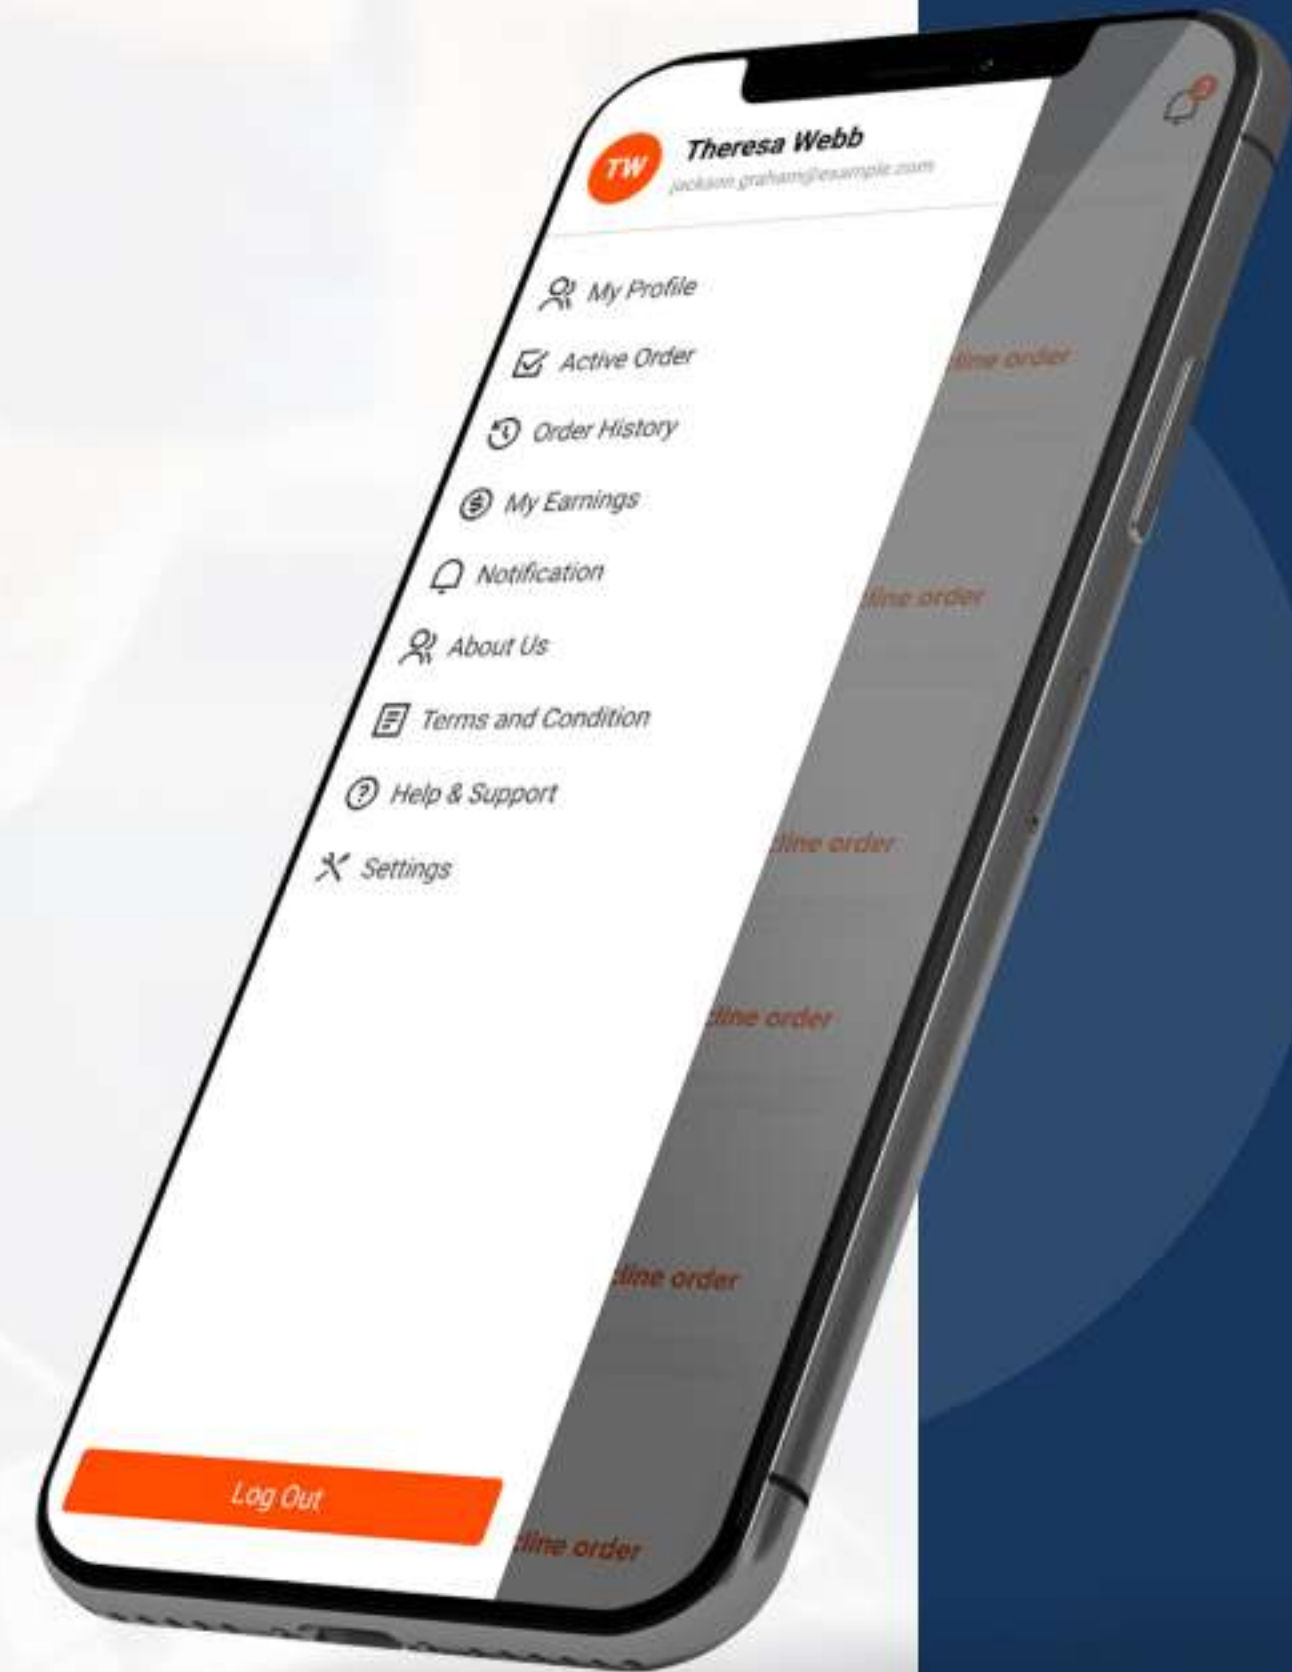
TW
Theresa Webb
jackson.graham@example.com

My Profile
Active Order
Order History
My Earnings
Notification
About Us
Terms and Condition
Help & Support
Settings

dline order
dline order
dline order
dline order
dline order
dline order

Log Out